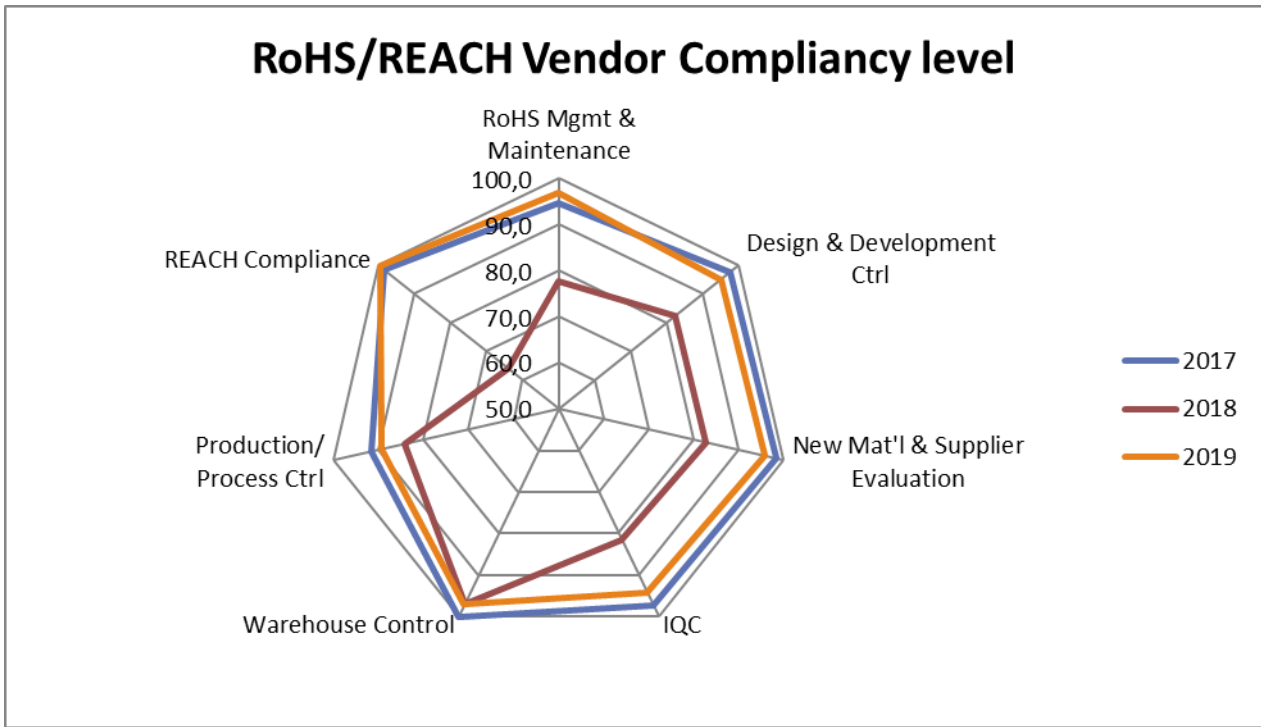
RoHS/REACH Vendor Compliancy level

RoHS Mgmt & Maintenance

100,0
90,0
80,0
70,0
60,0
50,0

Design & Development Ctrl

New Mat'l & Supplier Evaluation

IQC

Warehouse Control

Production/ Process Ctrl

REACH Compliance

2017
2018
2019